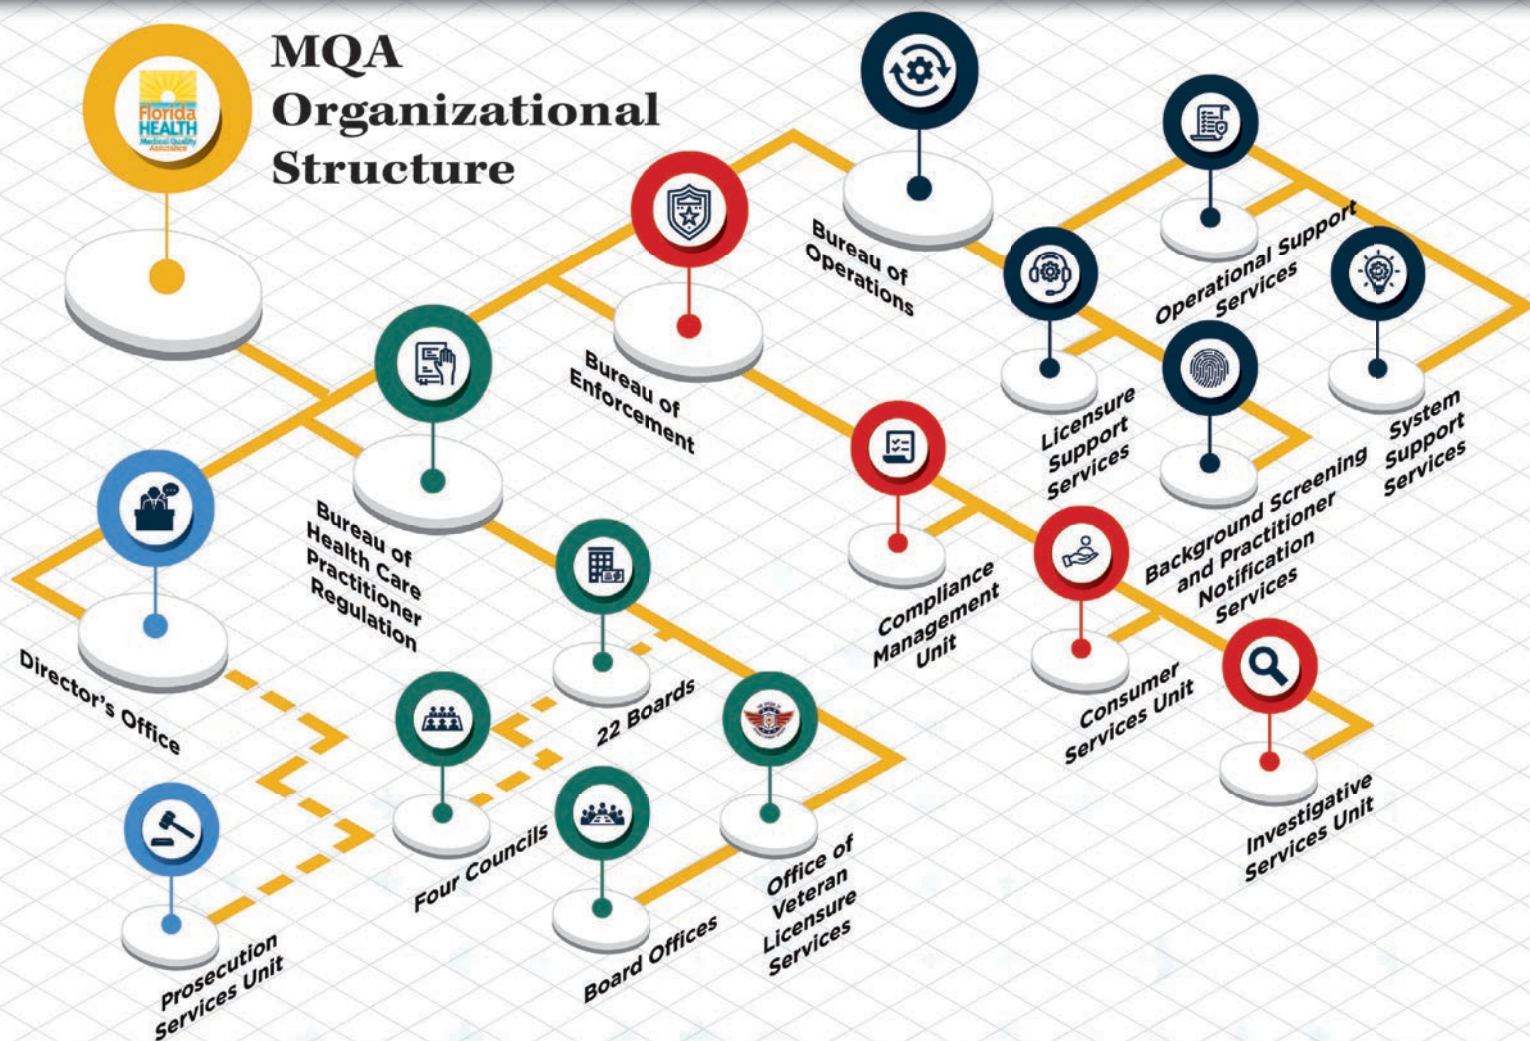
Florida HEALTH Medical Quality Assurance

MQA Organizational Structure

Bureau of Operations

Operational Support Services

Bureau of Enforcement

Licensure Support Services

System Support Services

Background Screening and Practitioner Notification Services

Bureau of Health Care Practitioner Regulation

Compliance Management Unit

Consumer Services Unit

Investigative Services Unit

Director's Office

22 Boards

Four Councils

Office of Veteran Licensure Services

Board Offices

Prosecution Services Unit